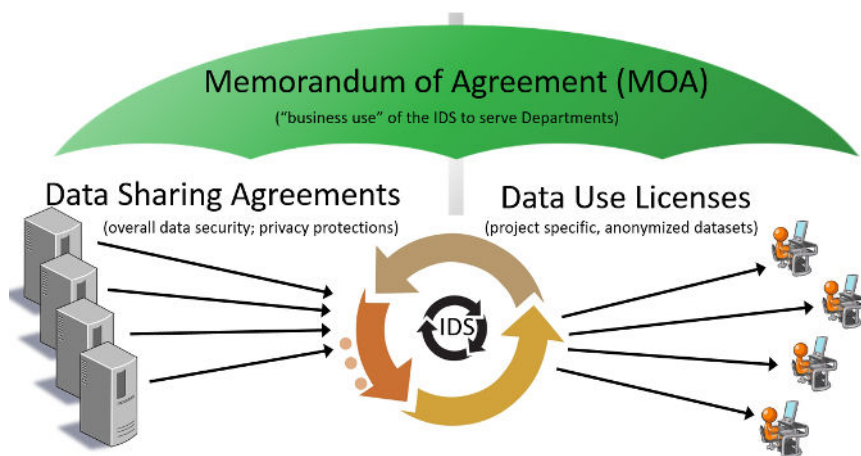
Memorandum of Agreement (MOA)
("business use" of the IDS to serve Departments)

Data Sharing Agreements
(overall data security; privacy protections)

Data Use Licenses
(project specific, anonymized datasets)

IDS